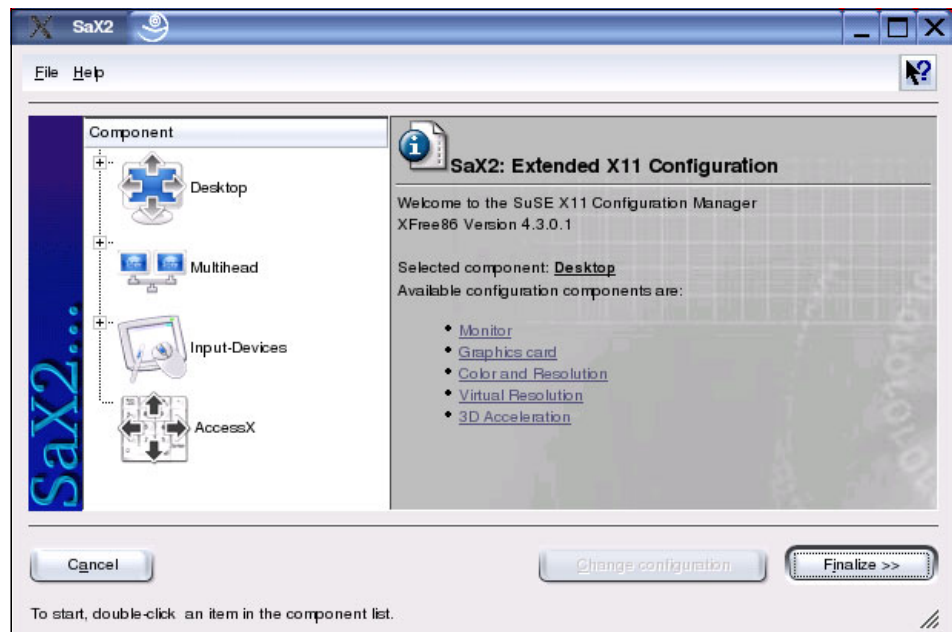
SaX2

File Help

SaX2...

Component

Desktop

Multihead

Input-Devices

AccessX

SaX2: Extended X11 Configuration

Welcome to the SuSE X11 Configuration Manager
XFree86 Version 4.3.0.1

Selected component: Desktop
Available configuration components are:

- Monitor
- Graphics card
- Color and Resolution
- Virtual Resolution
- 3D Acceleration

Cancel

Change configuration

Finalize >>

To start, double-click an item in the component list.